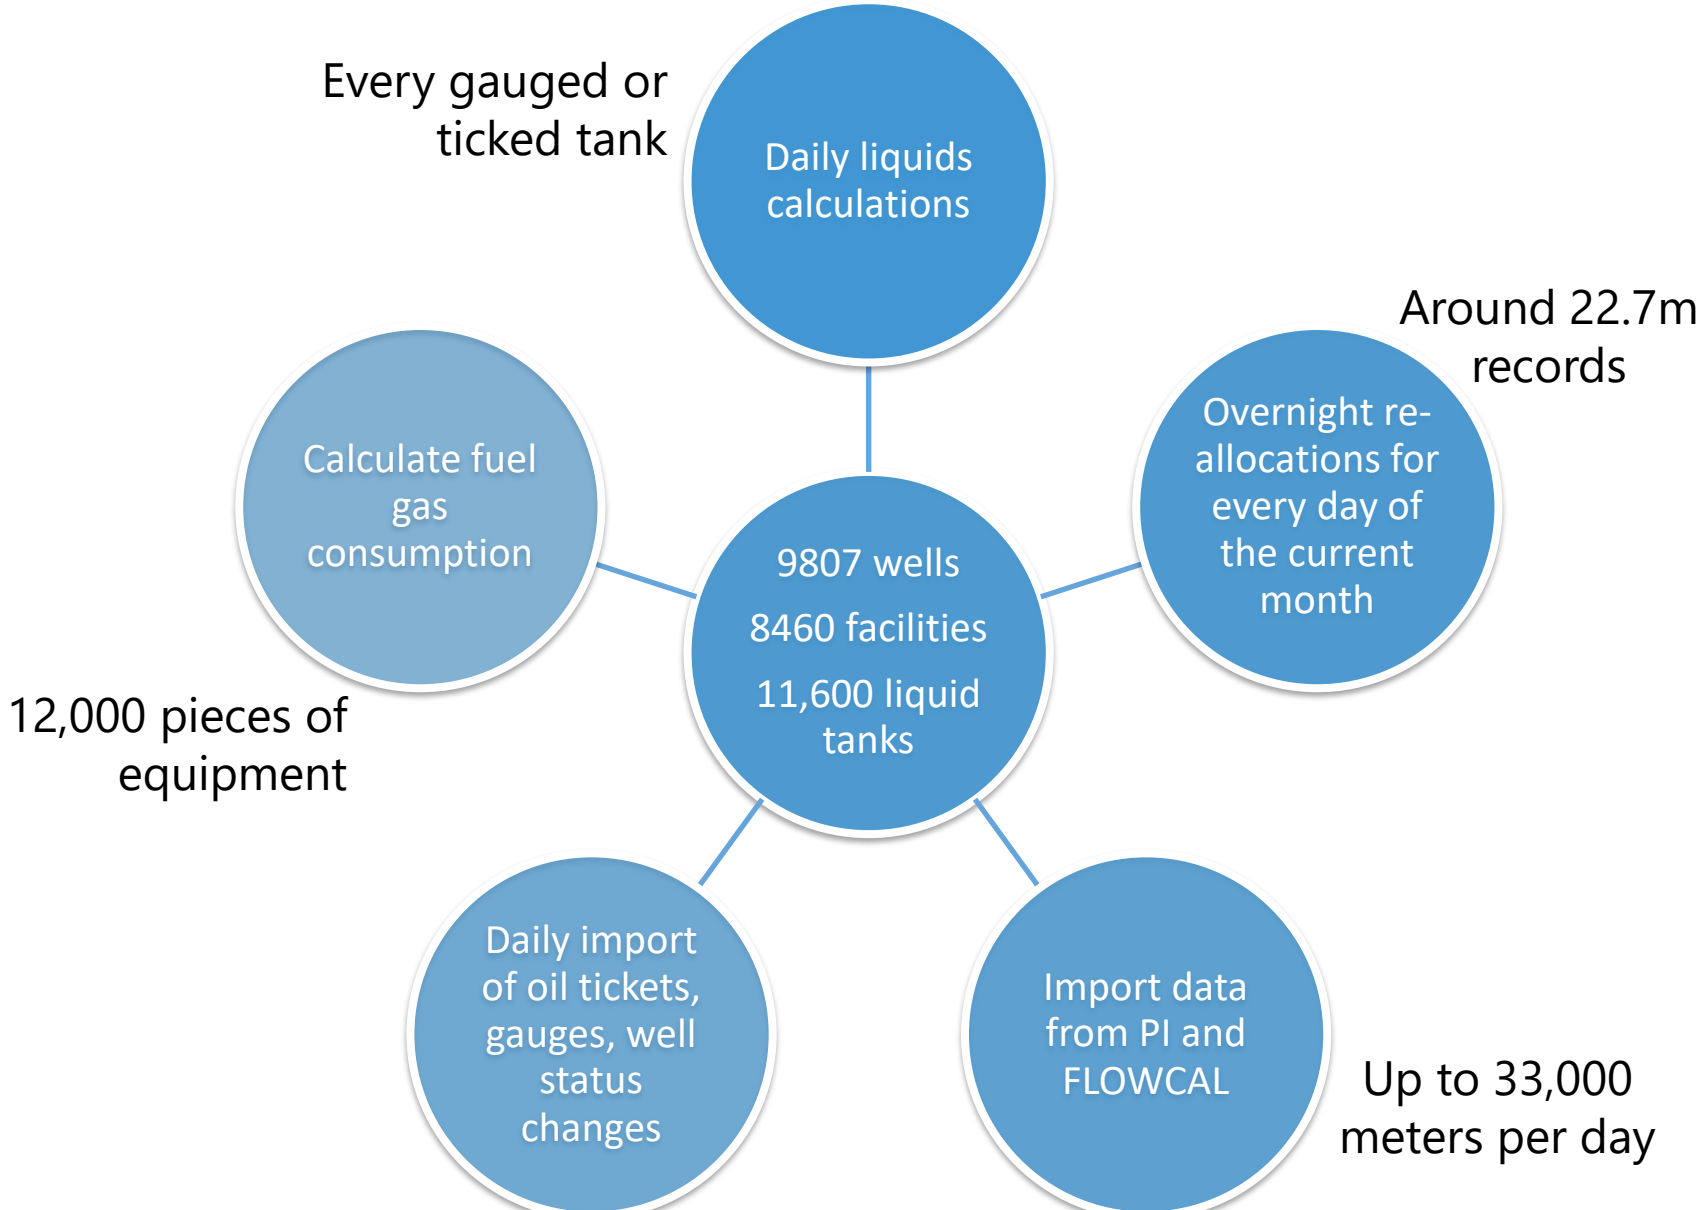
Every gauged or ticked tank

Daily liquids calculations

Around 22.7m records

Overnight re-allocations for every day of the current month

Calculate fuel gas consumption

9807 wells

8460 facilities

11,600 liquid tanks

12,000 pieces of equipment

Daily import of oil tickets, gauges, well status changes

Import data from PI and FLOWCAL

Up to 33,000 meters per day